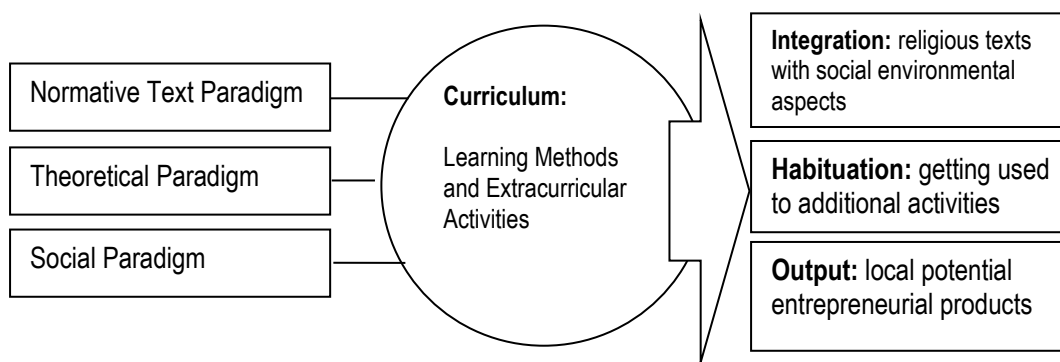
Normative Text Paradigm

Theoretical Paradigm

Social Paradigm

**Curriculum:**

Learning Methods and Extracurricular Activities

**Integration:** religious texts with social environmental aspects

**Habituation:** getting used to additional activities

**Output:** local potential entrepreneurial products